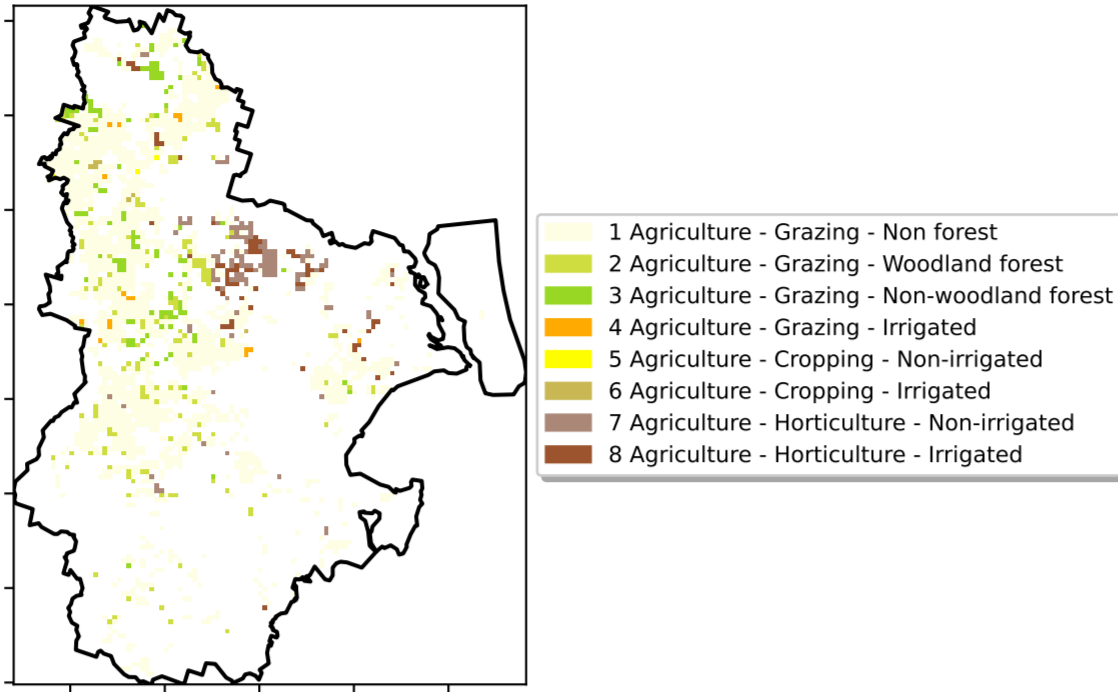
1 Agriculture - Grazing - Non forest
2 Agriculture - Grazing - Woodland forest
3 Agriculture - Grazing - Non-woodland forest
4 Agriculture - Grazing - Irrigated
5 Agriculture - Cropping - Non-irrigated
6 Agriculture - Cropping - Irrigated
7 Agriculture - Horticulture - Non-irrigated
8 Agriculture - Horticulture - Irrigated